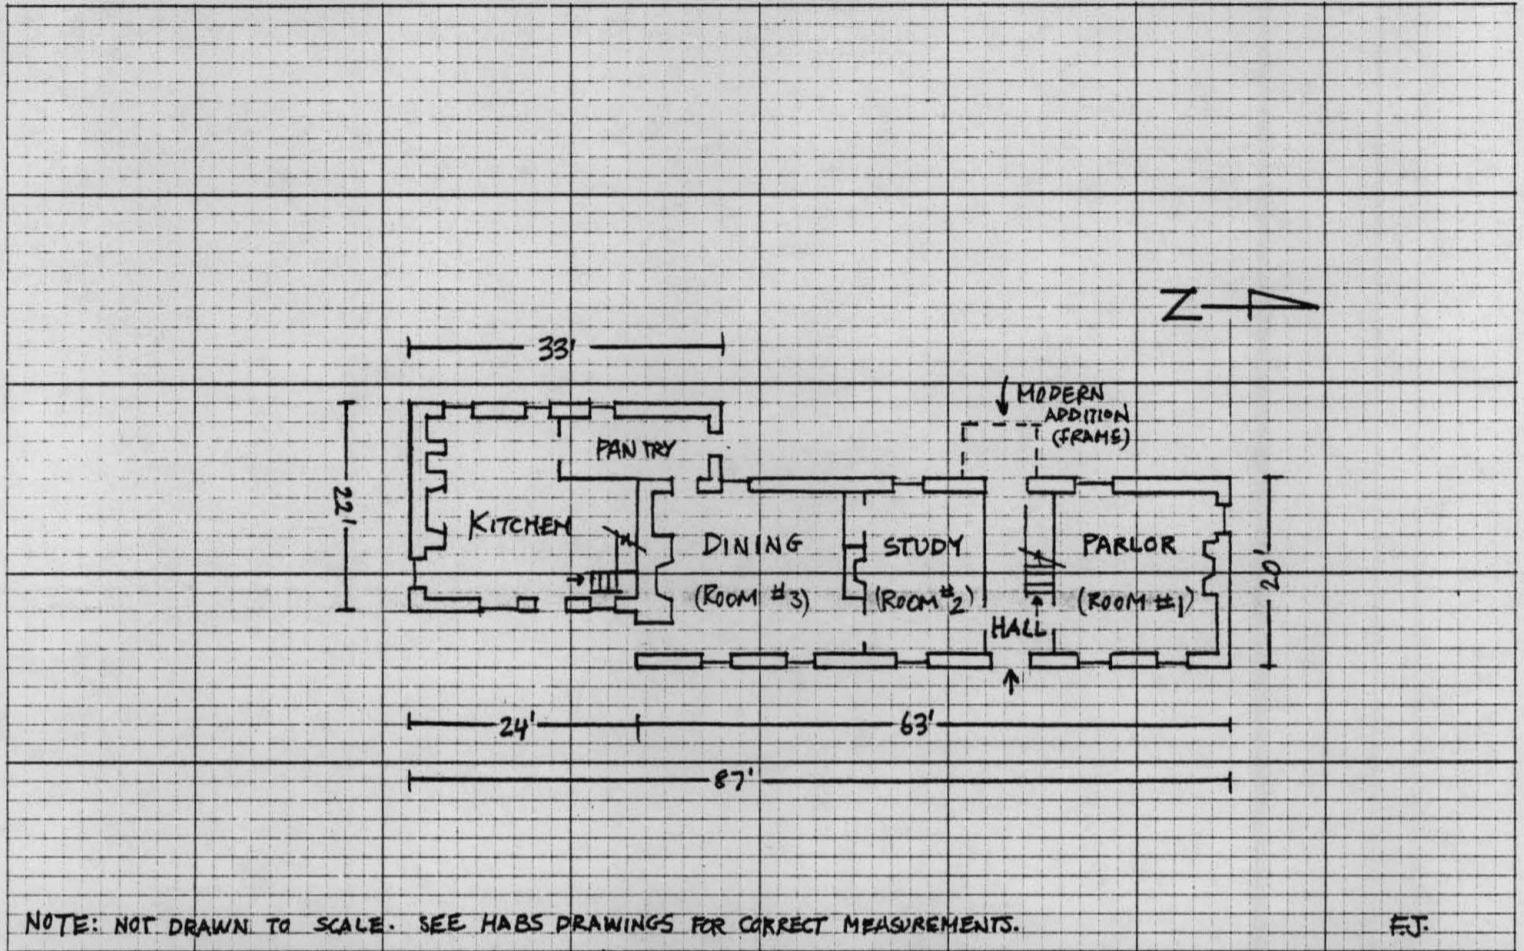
N

33'

MODERN ADDITION (FRAME)

22'

PANTRY

KITCHEN

DINING (ROOM #3)

STUDY (ROOM #2)

PARLOR (ROOM #1)

20'

HALL

24'

63'

87'

NOTE: NOT DRAWN TO SCALE. SEE HABS DRAWINGS FOR CORRECT MEASUREMENTS.

F.J.